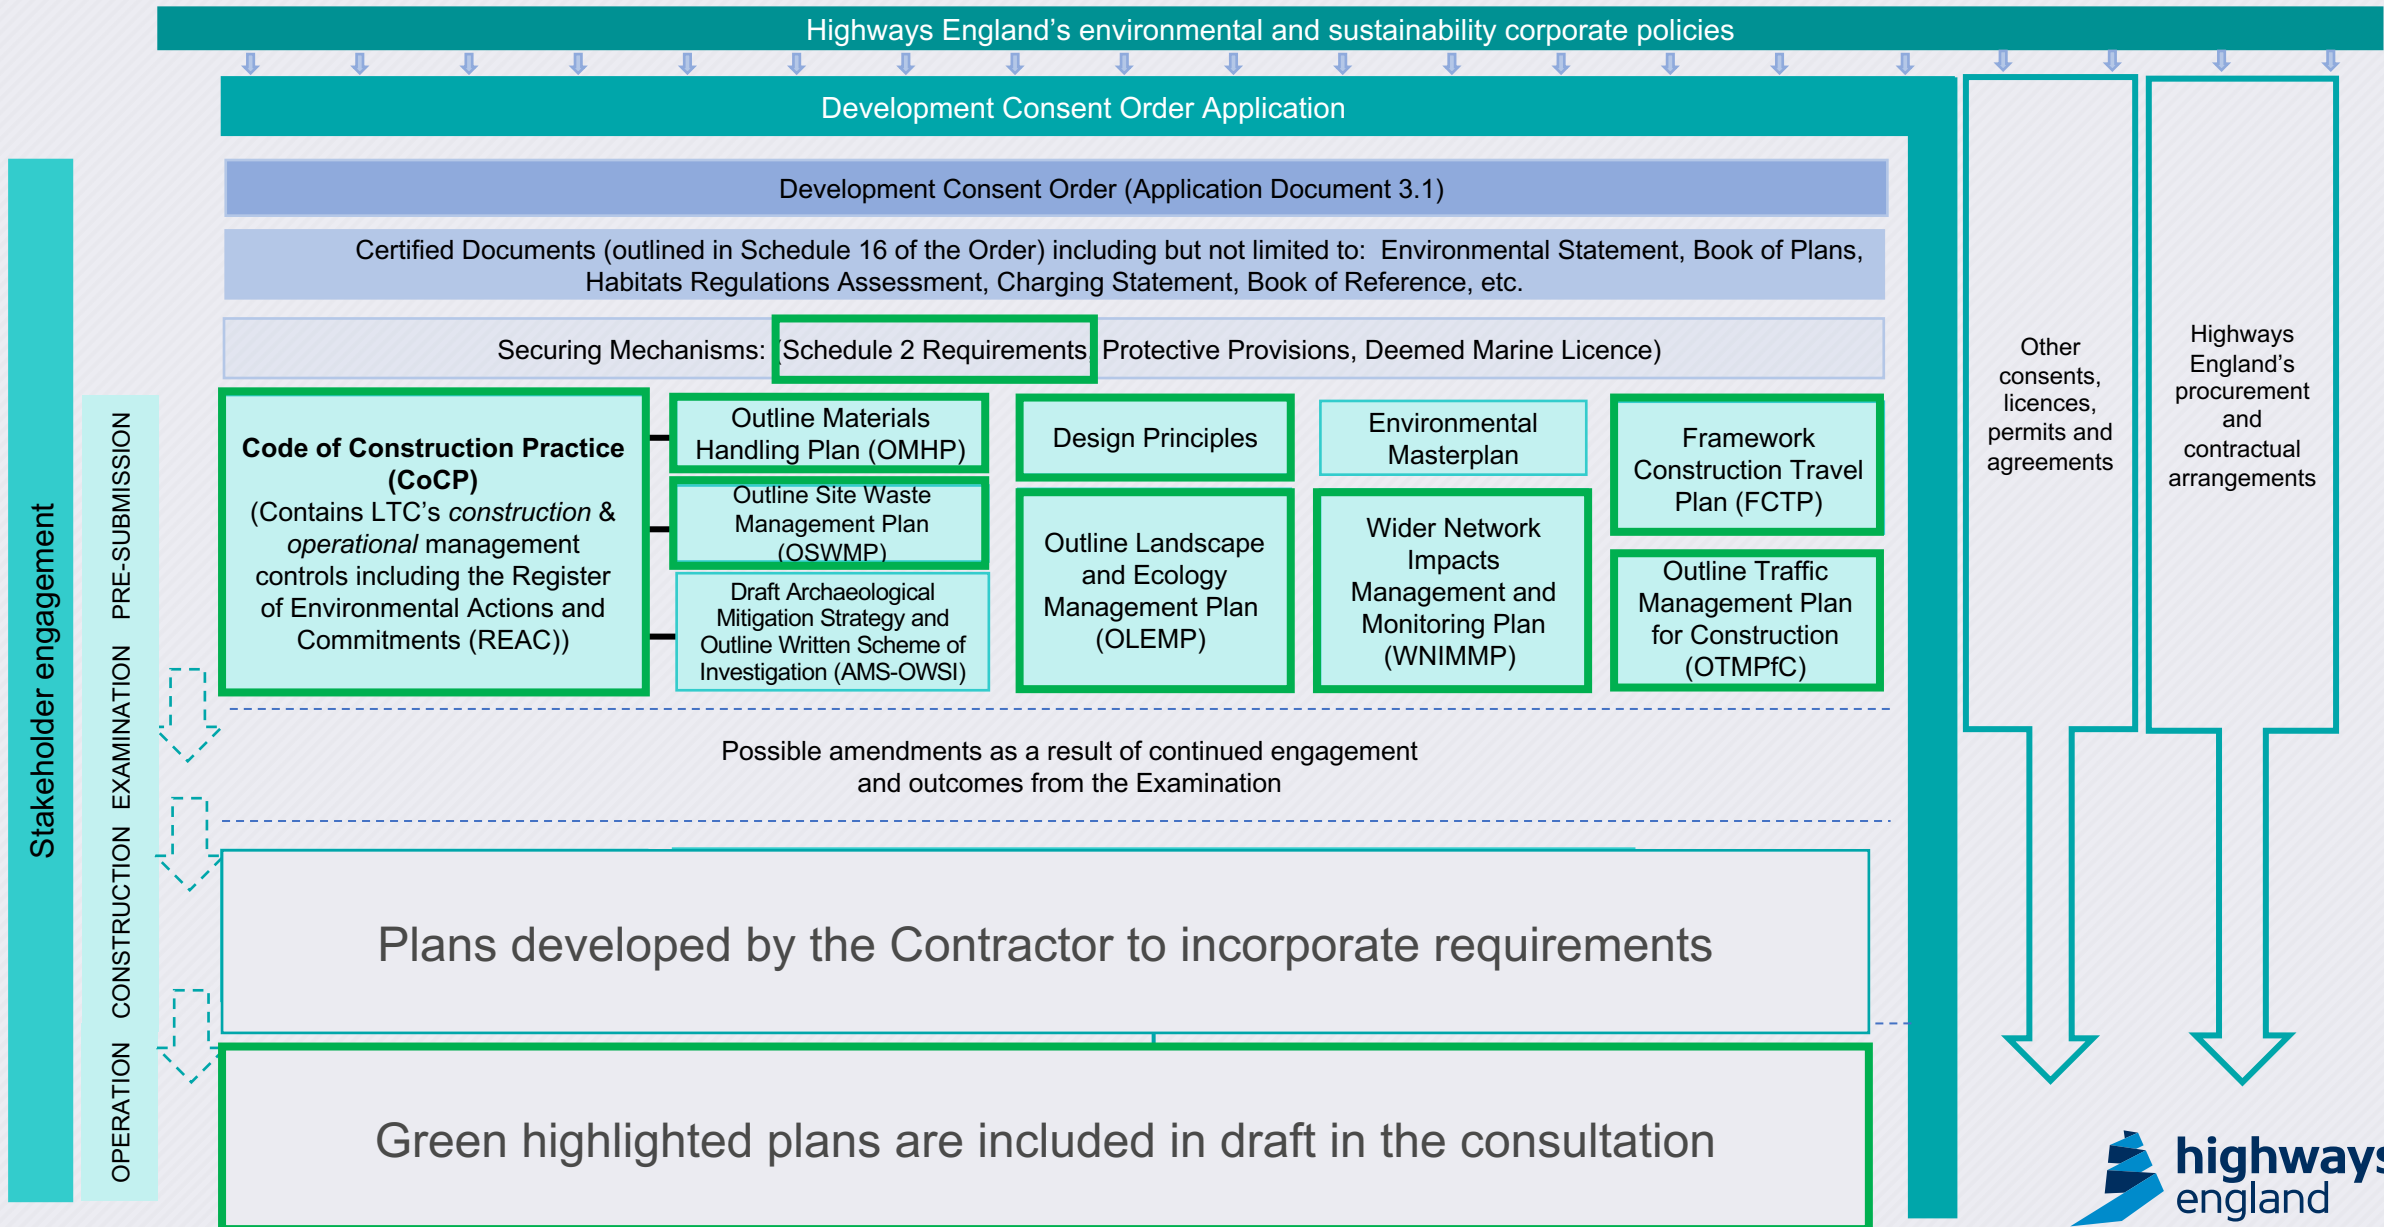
Highways England's environmental and sustainability corporate policies

Development Consent Order Application

Development Consent Order (Application Document 3.1)

Certified Documents (outlined in Schedule 16 of the Order) including but not limited to: Environmental Statement, Book of Plans, Habitats Regulations Assessment, Charging Statement, Book of Reference, etc.

Securing Mechanisms: (Schedule 2 Requirements, Protective Provisions, Deemed Marine Licence)

**Code of Construction Practice (CoCP)**
(Contains LTC's *construction* & *operational* management controls including the Register of Environmental Actions and Commitments (REAC))

Outline Materials Handling Plan (OMHP)

Outline Site Waste Management Plan (OSWMP)

Draft Archaeological Mitigation Strategy and Outline Written Scheme of Investigation (AMS-OWSI)

Design Principles

Outline Landscape and Ecology Management Plan (OLEMP)

Environmental Masterplan

Wider Network Impacts Management and Monitoring Plan (WNIMMP)

Framework Construction Travel Plan (FCTP)

Outline Traffic Management Plan for Construction (OTMPfC)

Other consents, licences, permits and agreements

Highways England's procurement and contractual arrangements

Stakeholder engagement

PRE-SUBMISSION

EXAMINATION

CONSTRUCTION

OPERATION

Possible amendments as a result of continued engagement and outcomes from the Examination

Plans developed by the Contractor to incorporate requirements

Green highlighted plans are included in draft in the consultation

highways england